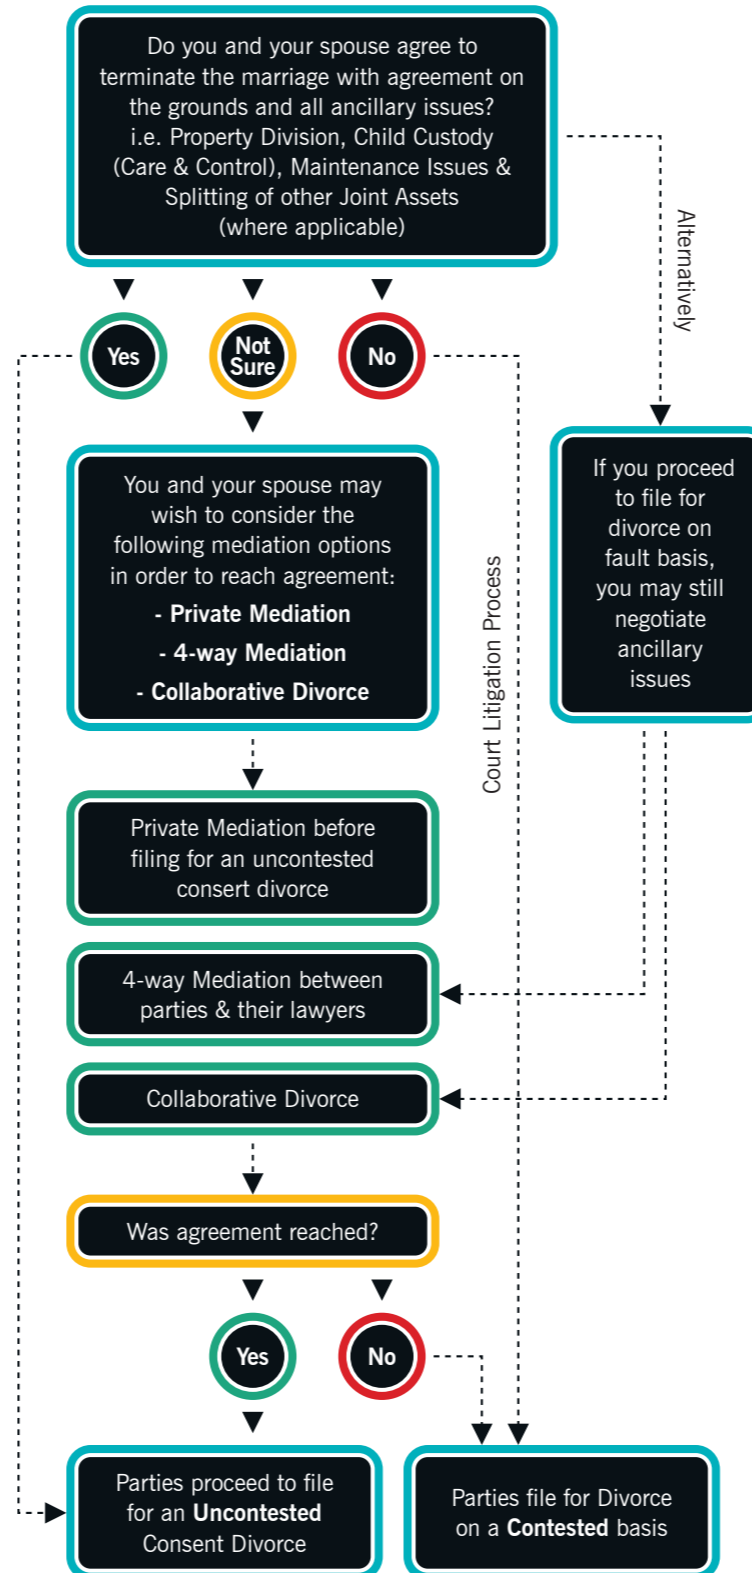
Do you and your spouse agree to terminate the marriage with agreement on the grounds and all ancillary issues? i.e. Property Division, Child Custody (Care & Control), Maintenance Issues & Splitting of other Joint Assets (where applicable)

Alternatively

Yes

Not Sure

No

If you proceed to file for divorce on fault basis, you may still negotiate ancillary issues

You and your spouse may wish to consider the following mediation options in order to reach agreement:
- Private Mediation
- 4-way Mediation
- Collaborative Divorce

Court Litigation Process

Private Mediation before filing for an uncontested consent divorce

4-way Mediation between parties & their lawyers

Collaborative Divorce

Was agreement reached?

Yes

No

Parties proceed to file for an Uncontested Consent Divorce

Parties file for Divorce on a Contested basis